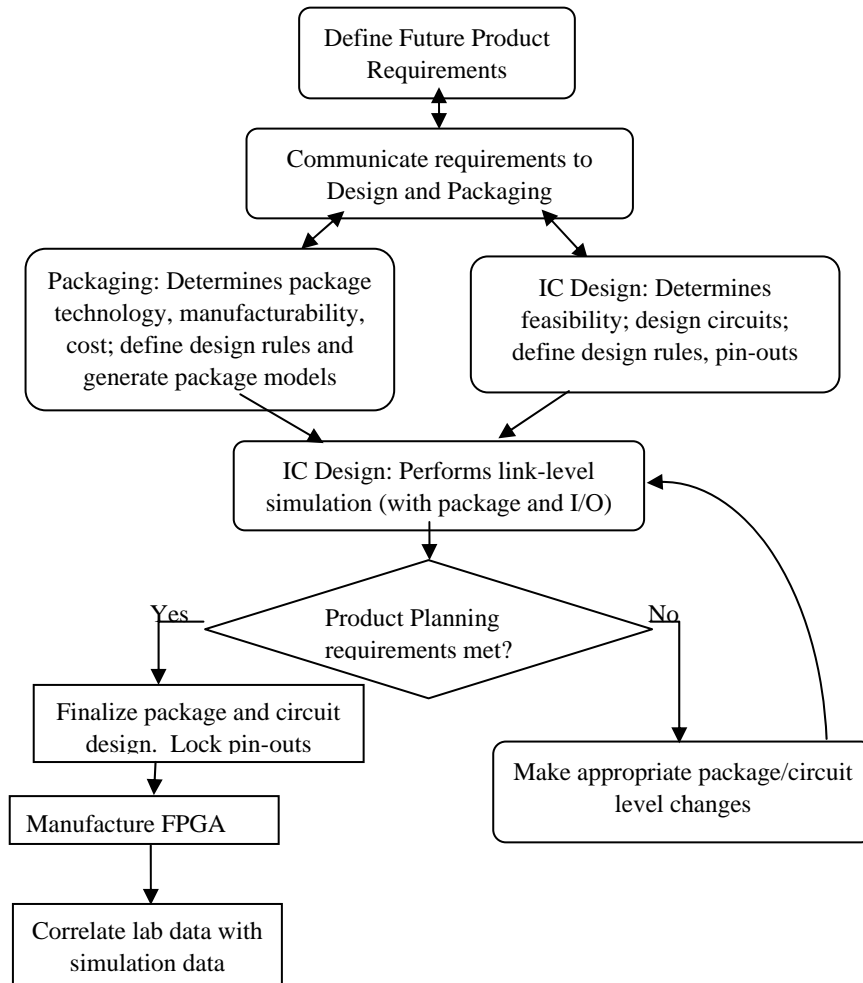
Define Future Product Requirements

Communicate requirements to Design and Packaging

Packaging: Determines package technology, manufacturability, cost; define design rules and generate package models

IC Design: Determines feasibility; design circuits; define design rules, pin-outs

IC Design: Performs link-level simulation (with package and I/O)

Yes

Product Planning requirements met?

No

Finalize package and circuit design. Lock pin-outs

Make appropriate package/circuit level changes

Manufacture FPGA

Correlate lab data with simulation data